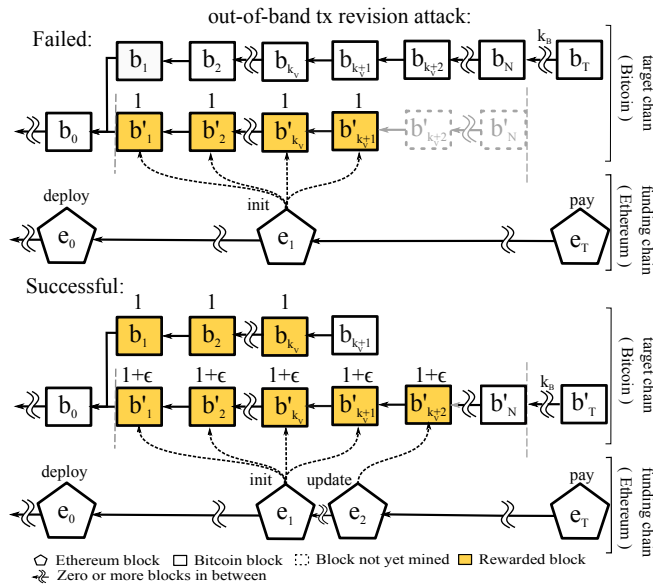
out-of-band tx revision attack:

Failed:

$b_1$ $b_2$ $b_{k_v}$ $b_{k_v+1}$ $b_{k_v+2}$ $b_N$ $k_B$ $b_T$

1 1 1 1

$b_0$ $b'_1$ $b'_2$ $b'_{k_v}$ $b'_{k_v+1}$ $b'_{k_v+2}$ $b'_N$

target chain ( Bitcoin )

deploy init pay

$e_0$ $e_1$ $e_T$

funding chain ( Ethereum )

Successful:

1 1 1

$b_1$ $b_2$ $b_{k_v}$ $b_{k_v+1}$

$1+\epsilon$ $1+\epsilon$ $1+\epsilon$ $1+\epsilon$ $1+\epsilon$ $k_B$

$b_0$ $b'_1$ $b'_2$ $b'_{k_v}$ $b'_{k_v+1}$ $b'_{k_v+2}$ $b'_N$ $b'_T$

target chain ( Bitcoin )

deploy init update pay

$e_0$ $e_1$ $e_2$ $e_T$

funding chain ( Ethereum )

Ethereum block Bitcoin block Block not yet mined Rewarded block
Zero or more blocks in between